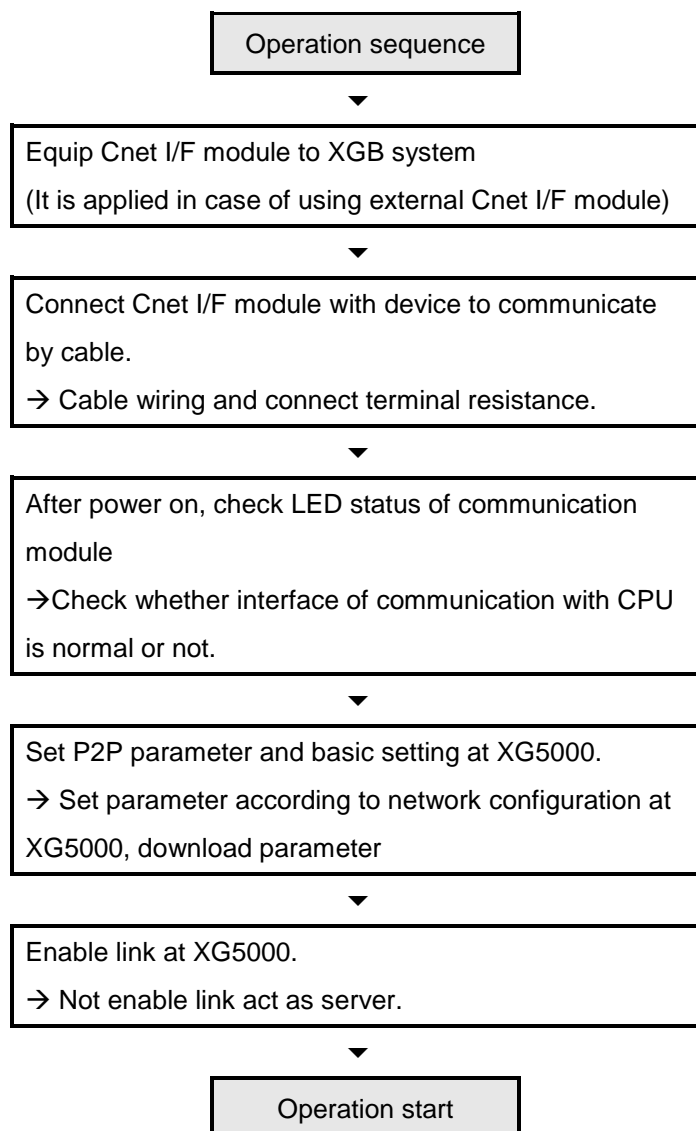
Operation sequence

Equip Cnet I/F module to XGB system
(It is applied in case of using external Cnet I/F module)

Connect Cnet I/F module with device to communicate by cable.
→ Cable wiring and connect terminal resistance.

After power on, check LED status of communication module
→Check whether interface of communication with CPU is normal or not.

Set P2P parameter and basic setting at XG5000.
→ Set parameter according to network configuration at XG5000, download parameter

Enable link at XG5000.
→ Not enable link act as server.

Operation start